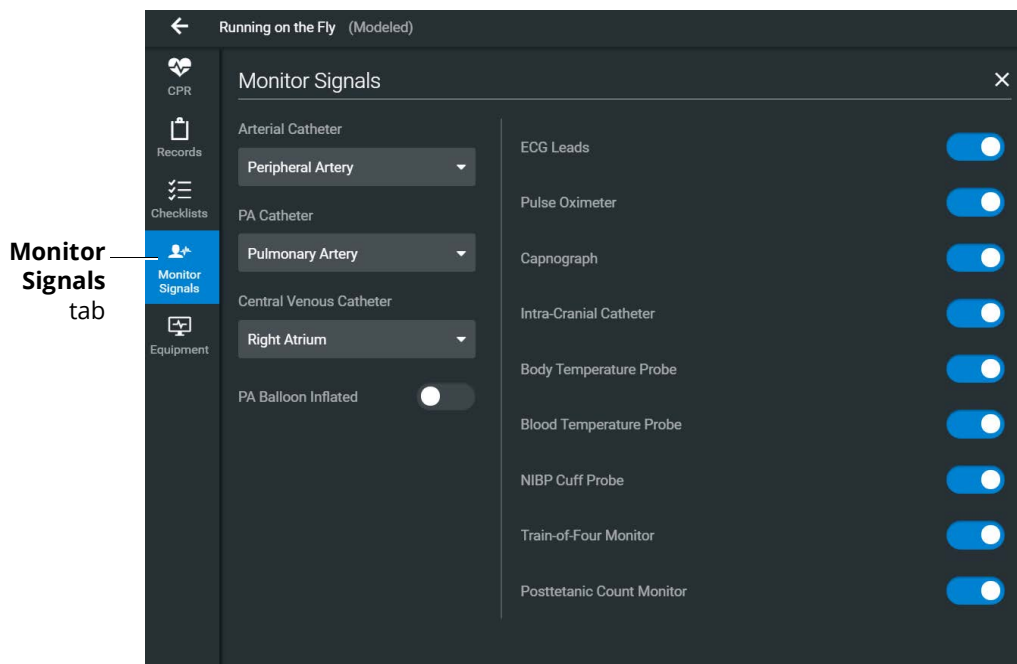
Running on the Fly (Modeled)

CPR
Records
Checklists
Monitor Signals
Equipment

Monitor Signals tab

Monitor Signals

Arterial Catheter
Peripheral Artery
PA Catheter
Pulmonary Artery
Central Venous Catheter
Right Atrium
PA Balloon Inflated

ECG Leads
Pulse Oximeter
Capnograph
Intra-Cranial Catheter
Body Temperature Probe
Blood Temperature Probe
NIBP Cuff Probe
Train-of-Four Monitor
Posttetanic Count Monitor